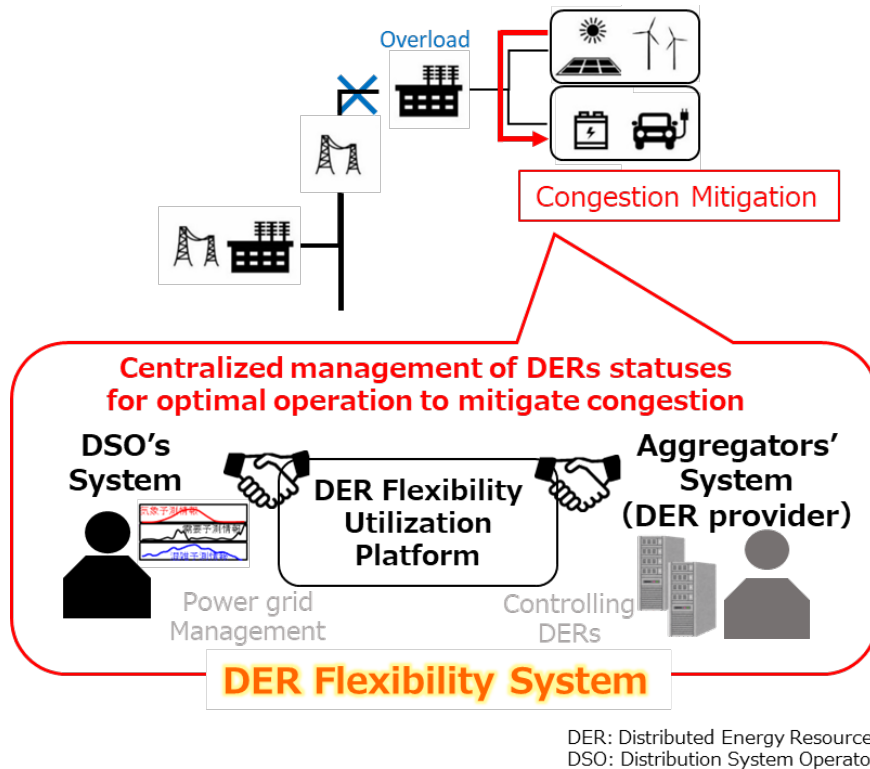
Overload

Congestion Mitigation

Centralized management of DERs statuses for optimal operation to mitigate congestion

DSO's System

気象予測情報
需要予測情報
発電予測情報

DER Flexibility Utilization Platform

Aggregators' System (DER provider)

Power grid Management

Controlling DERs

DER Flexibility System

DER: Distributed Energy Resource
DSO: Distribution System Operato